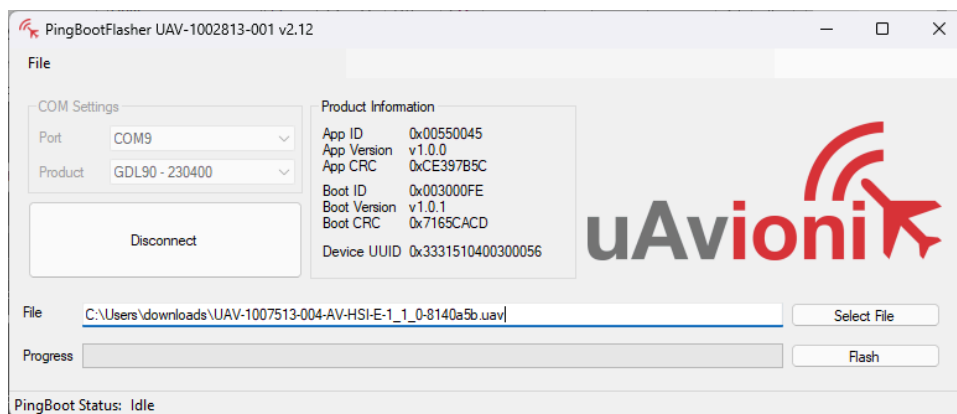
PingBootFlasher UAV-1002813-001 v2.12

File

COM Settings
Port COM9
Product GDL90 - 230400

Disconnect

Product Information
App ID 0x00550045
App Version v1.0.0
App CRC 0xCE397B5C
Boot ID 0x003000FE
Boot Version v1.0.1
Boot CRC 0x7165CACD
Device UUID 0x3331510400300056

uAvionix

File C:\Users\downloads\UAV-1007513-004-AV-HSI-E-1_1_0-8140a5b.uav
Select File

Progress
Flash

PingBoot Status: Idle